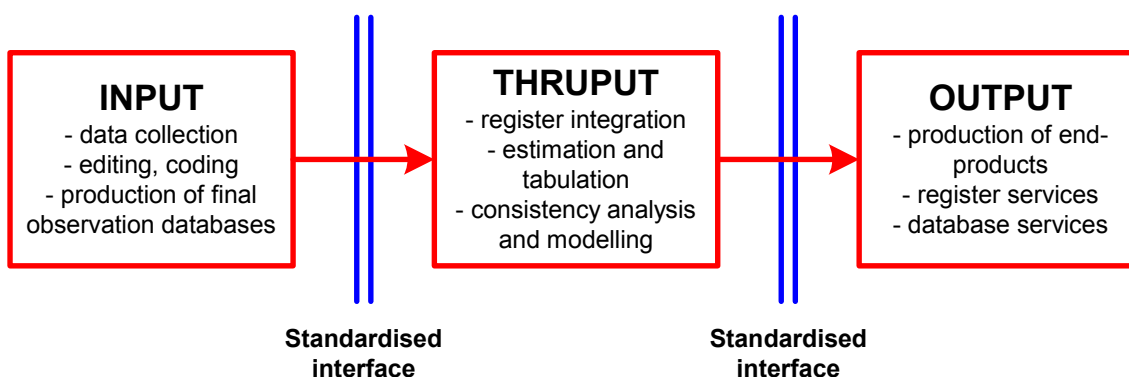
INPUT
- data collection
- editing, coding
- production of final observation databases

THRUPUT
- register integration
- estimation and tabulation
- consistency analysis and modelling

OUTPUT
- production of end-products
- register services
- database services

Standardised interface

Standardised interface